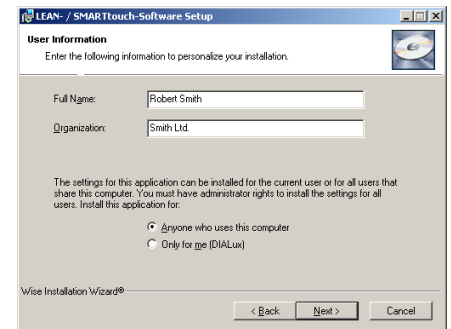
LEAN- / SMARTtouch-Software Setup

User Information

Enter the following information to personalize your installation.

Full Name: Robert Smith

Organization: Smith Ltd.

The settings for this application can be installed for the current user or for all users that share this computer. You must have administrator rights to install the settings for all users. Install this application for:

Anyone who uses this computer

Only for me (DIALux)

Wise Installation Wizard®

< Back

Next >

Cancel